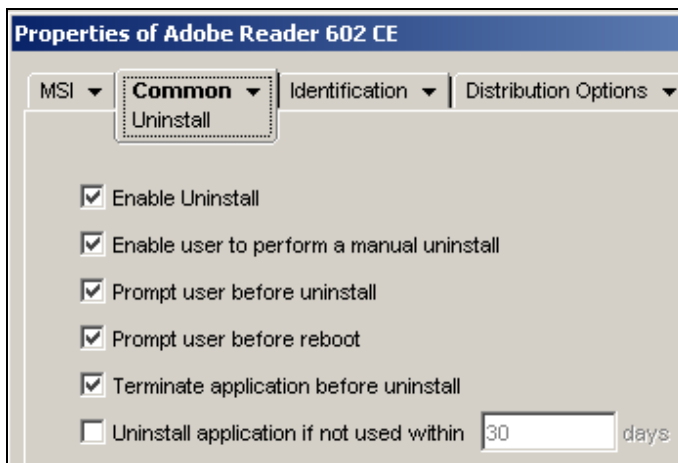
Properties of Adobe Reader 602 CE

MSI ▾ | Common ▾ Uninstall | Identification ▾ | Distribution Options ▾

☑ Enable Uninstall

☑ Enable user to perform a manual uninstall

☑ Prompt user before uninstall

☑ Prompt user before reboot

☑ Terminate application before uninstall

☐ Uninstall application if not used within 30 days